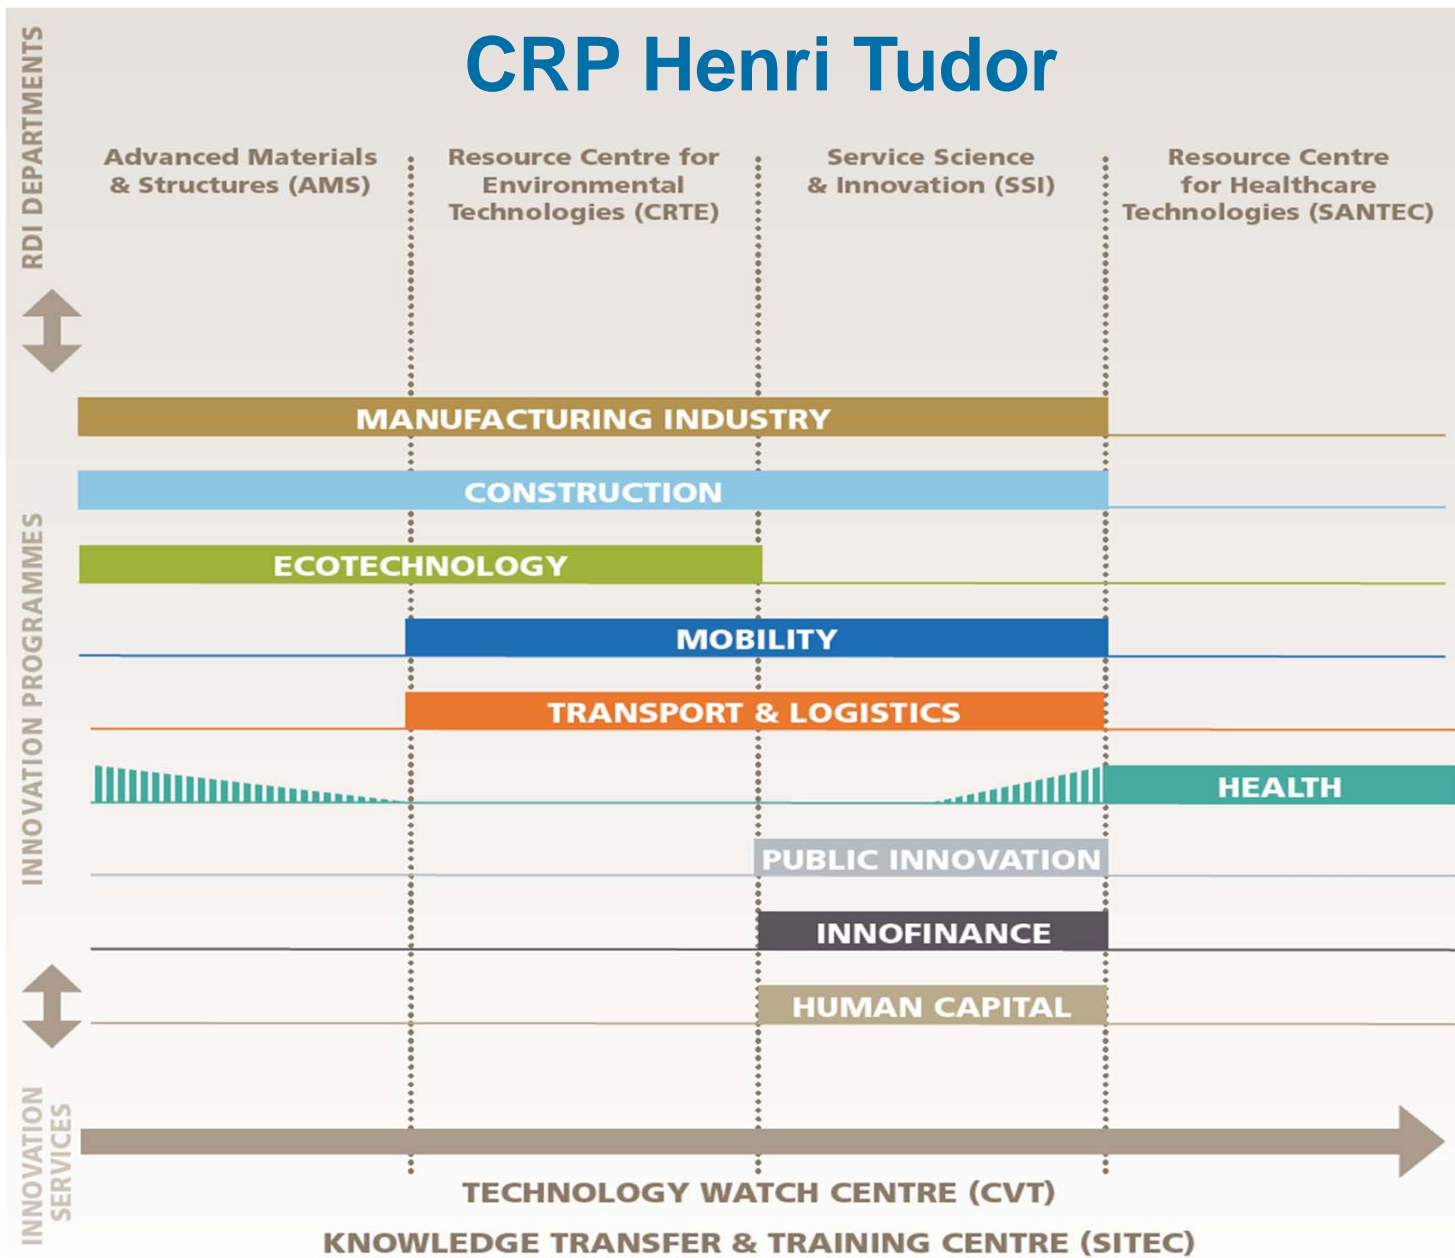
CRP Henri Tudor

RDI DEPARTMENTS

Advanced Materials & Structures (AMS)

Resource Centre for Environmental Technologies (CRTE)

Service Science & Innovation (SSI)

Resource Centre for Healthcare Technologies (SANTEC)

INNOVATION PROGRAMMES

MANUFACTURING INDUSTRY

CONSTRUCTION

ECOTECHNOLOGY

MOBILITY

TRANSPORT & LOGISTICS

HEALTH

PUBLIC INNOVATION

INNOFINANCE

HUMAN CAPITAL

INNOVATION SERVICES

TECHNOLOGY WATCH CENTRE (CVT)

KNOWLEDGE TRANSFER & TRAINING CENTRE (SITEC)